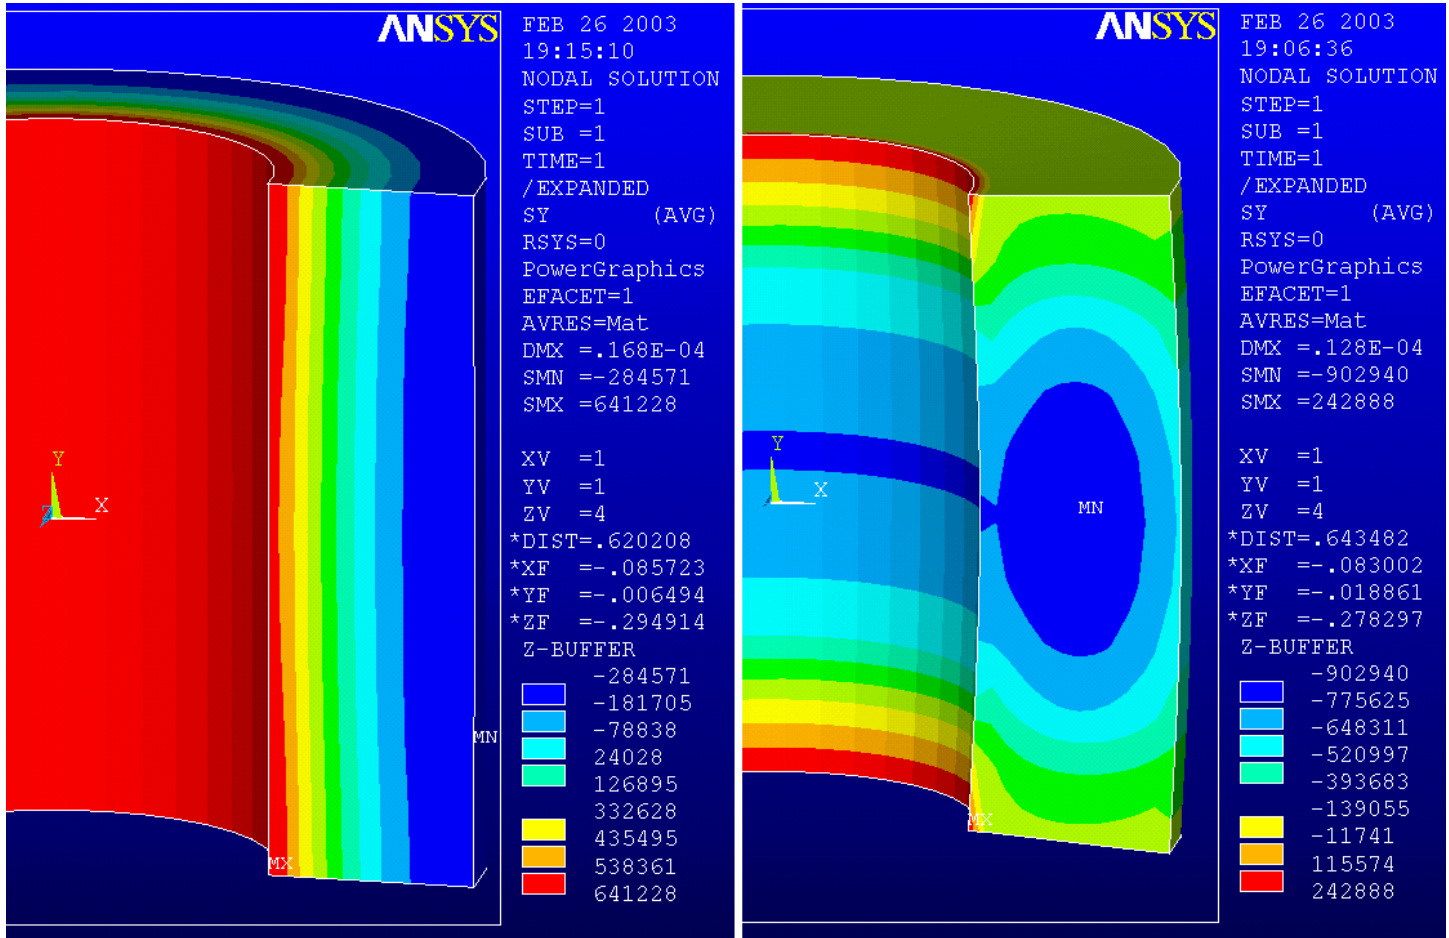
ANSYS

Y
X
MN
MX

FEB 26 2003
19:15:10
NODAL SOLUTION
STEP=1
SUB =1
TIME=1
/EXPANDED
SY (AVG)
RSYS=0
PowerGraphics
EFACET=1
AVRES=Mat
DMX =.168E-04
SMN =-284571
SMX =641228

XV =1
YV =1
ZV =4
*DIST=.620208
*XF =-.085723
*YF =-.006494
*ZF =-.294914
Z-BUFFER
-284571
-181705
-78838
24028
126895
332628
435495
538361
641228

ANSYS

Y
X
MN
MX

FEB 26 2003
19:06:36
NODAL SOLUTION
STEP=1
SUB =1
TIME=1
/EXPANDED
SY (AVG)
RSYS=0
PowerGraphics
EFACET=1
AVRES=Mat
DMX =.128E-04
SMN =-902940
SMX =242888

XV =1
YV =1
ZV =4
*DIST=.643482
*XF =-.083002
*YF =-.018861
*ZF =-.278297
Z-BUFFER
-902940
-775625
-648311
-520997
-393683
-139055
-11741
115574
242888